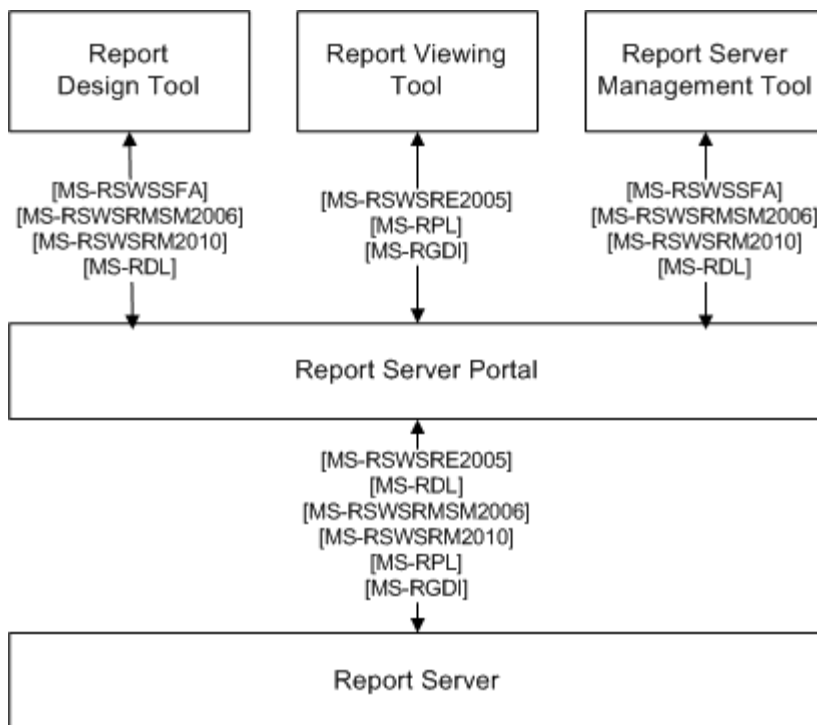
Report Design Tool

Report Viewing Tool

Report Server Management Tool

[MS-RSWSSFA]
[MS-RSWSRMSM2006]
[MS-RSWSRM2010]
[MS-RDL]

[MS-RSWSRE2005]
[MS-RPL]
[MS-RGDI]

[MS-RSWSSFA]
[MS-RSWSRMSM2006]
[MS-RSWSRM2010]
[MS-RDL]

Report Server Portal

[MS-RSWSRE2005]
[MS-RDL]
[MS-RSWSRMSM2006]
[MS-RSWSRM2010]
[MS-RPL]
[MS-RGDI]

Report Server